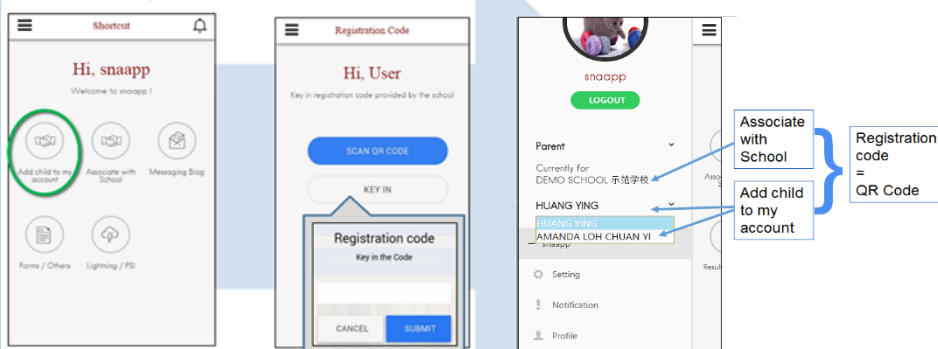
Shortcut

Hi, snaapp

Welcome to snaapp !

Add child to my account

Associate with School

Messaging Blog

Forms / Others

Lightning / PSI

Registration Code

Hi, User

Key in registration code provided by the school

SCAN QR CODE

KEY IN

Registration code

Key in the Code

CANCEL

SUBMIT

snaapp

LOGOUT

Parent

Currently for DEMO SCHOOL 示范学校

HUANG YING

HUANG YING

AMANDA LOH CHUAN YI

snaapp

Setting

Notification

Profile

Asso

Resul

Associate with School

Add child to my account

Registration code = QR Code